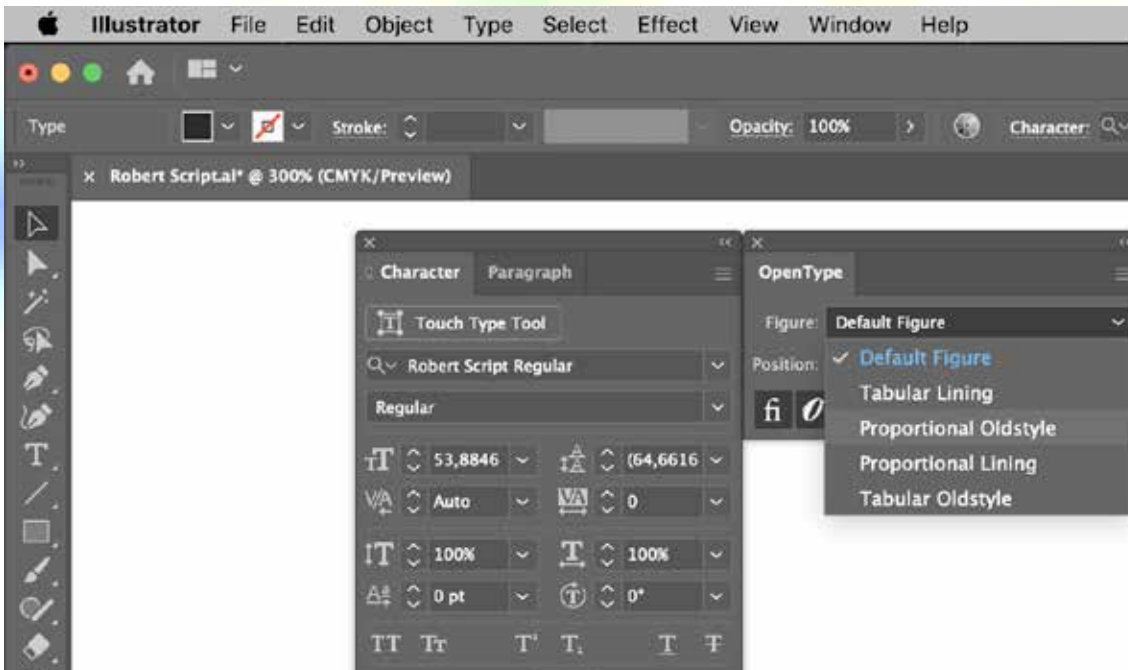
Illustrator File Edit Object Type Select Effect View Window Help

Type Stroke: Opacity: 100% Character:

× Robert Script.ai* @ 300% (CMYK/Preview)

Character Paragraph

Touch Type Tool

Robert Script Regular

Regular

53,8846 (64,6616

Auto 0

100% 100%

0 pt 0°

TT Tr T' T, T T

OpenType

Figure: Default Figure

Position:

✓ Default Figure
Tabular Lining
Proportional Oldstyle
Proportional Lining
Tabular Oldstyle

fi